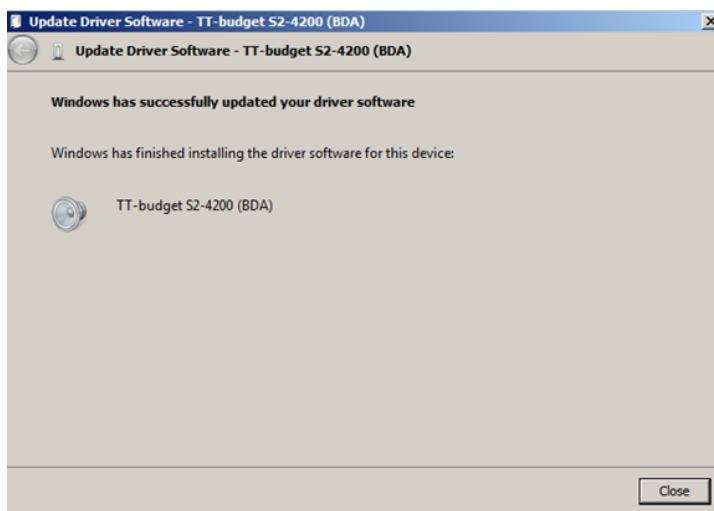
Update Driver Software - TT-budget S2-4200 (BDA)

Update Driver Software - TT-budget S2-4200 (BDA)

Windows has successfully updated your driver software

Windows has finished installing the driver software for this device:

TT-budget S2-4200 (BDA)

Close